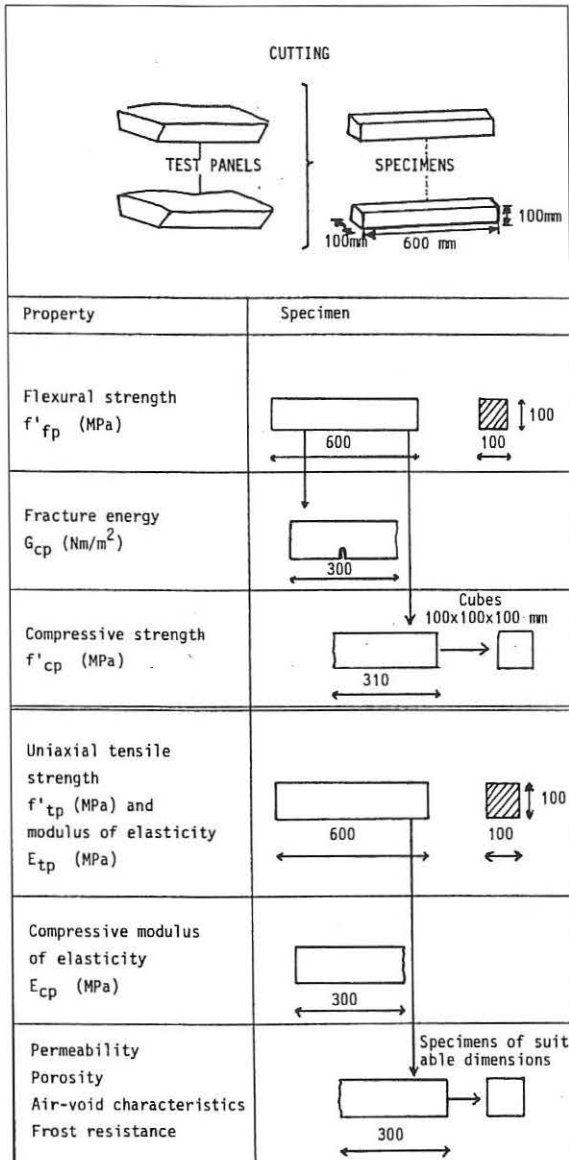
CUTTING

TEST PANELS

SPECIMENS

100mm

100mm

600 mm

| Property | Specimen |
|---|---|
| Flexural strength $f'_{fp}$ (MPa) | 600, 100, 100 |
| Fracture energy $G_{cp}$ (Nm/m$^2$) | 300 |
| Compressive strength $f'_{cp}$ (MPa) | Cubes 100x100x100 mm, 310 |
| Uniaxial tensile strength $f'_{tp}$ (MPa) and modulus of elasticity $E_{tp}$ (MPa) | 600, 100, 100 |
| Compressive modulus of elasticity $E_{cp}$ (MPa) | 300 |
| Permeability Porosity Air-void characteristics Frost resistance | Specimens of suitable dimensions, 300 |